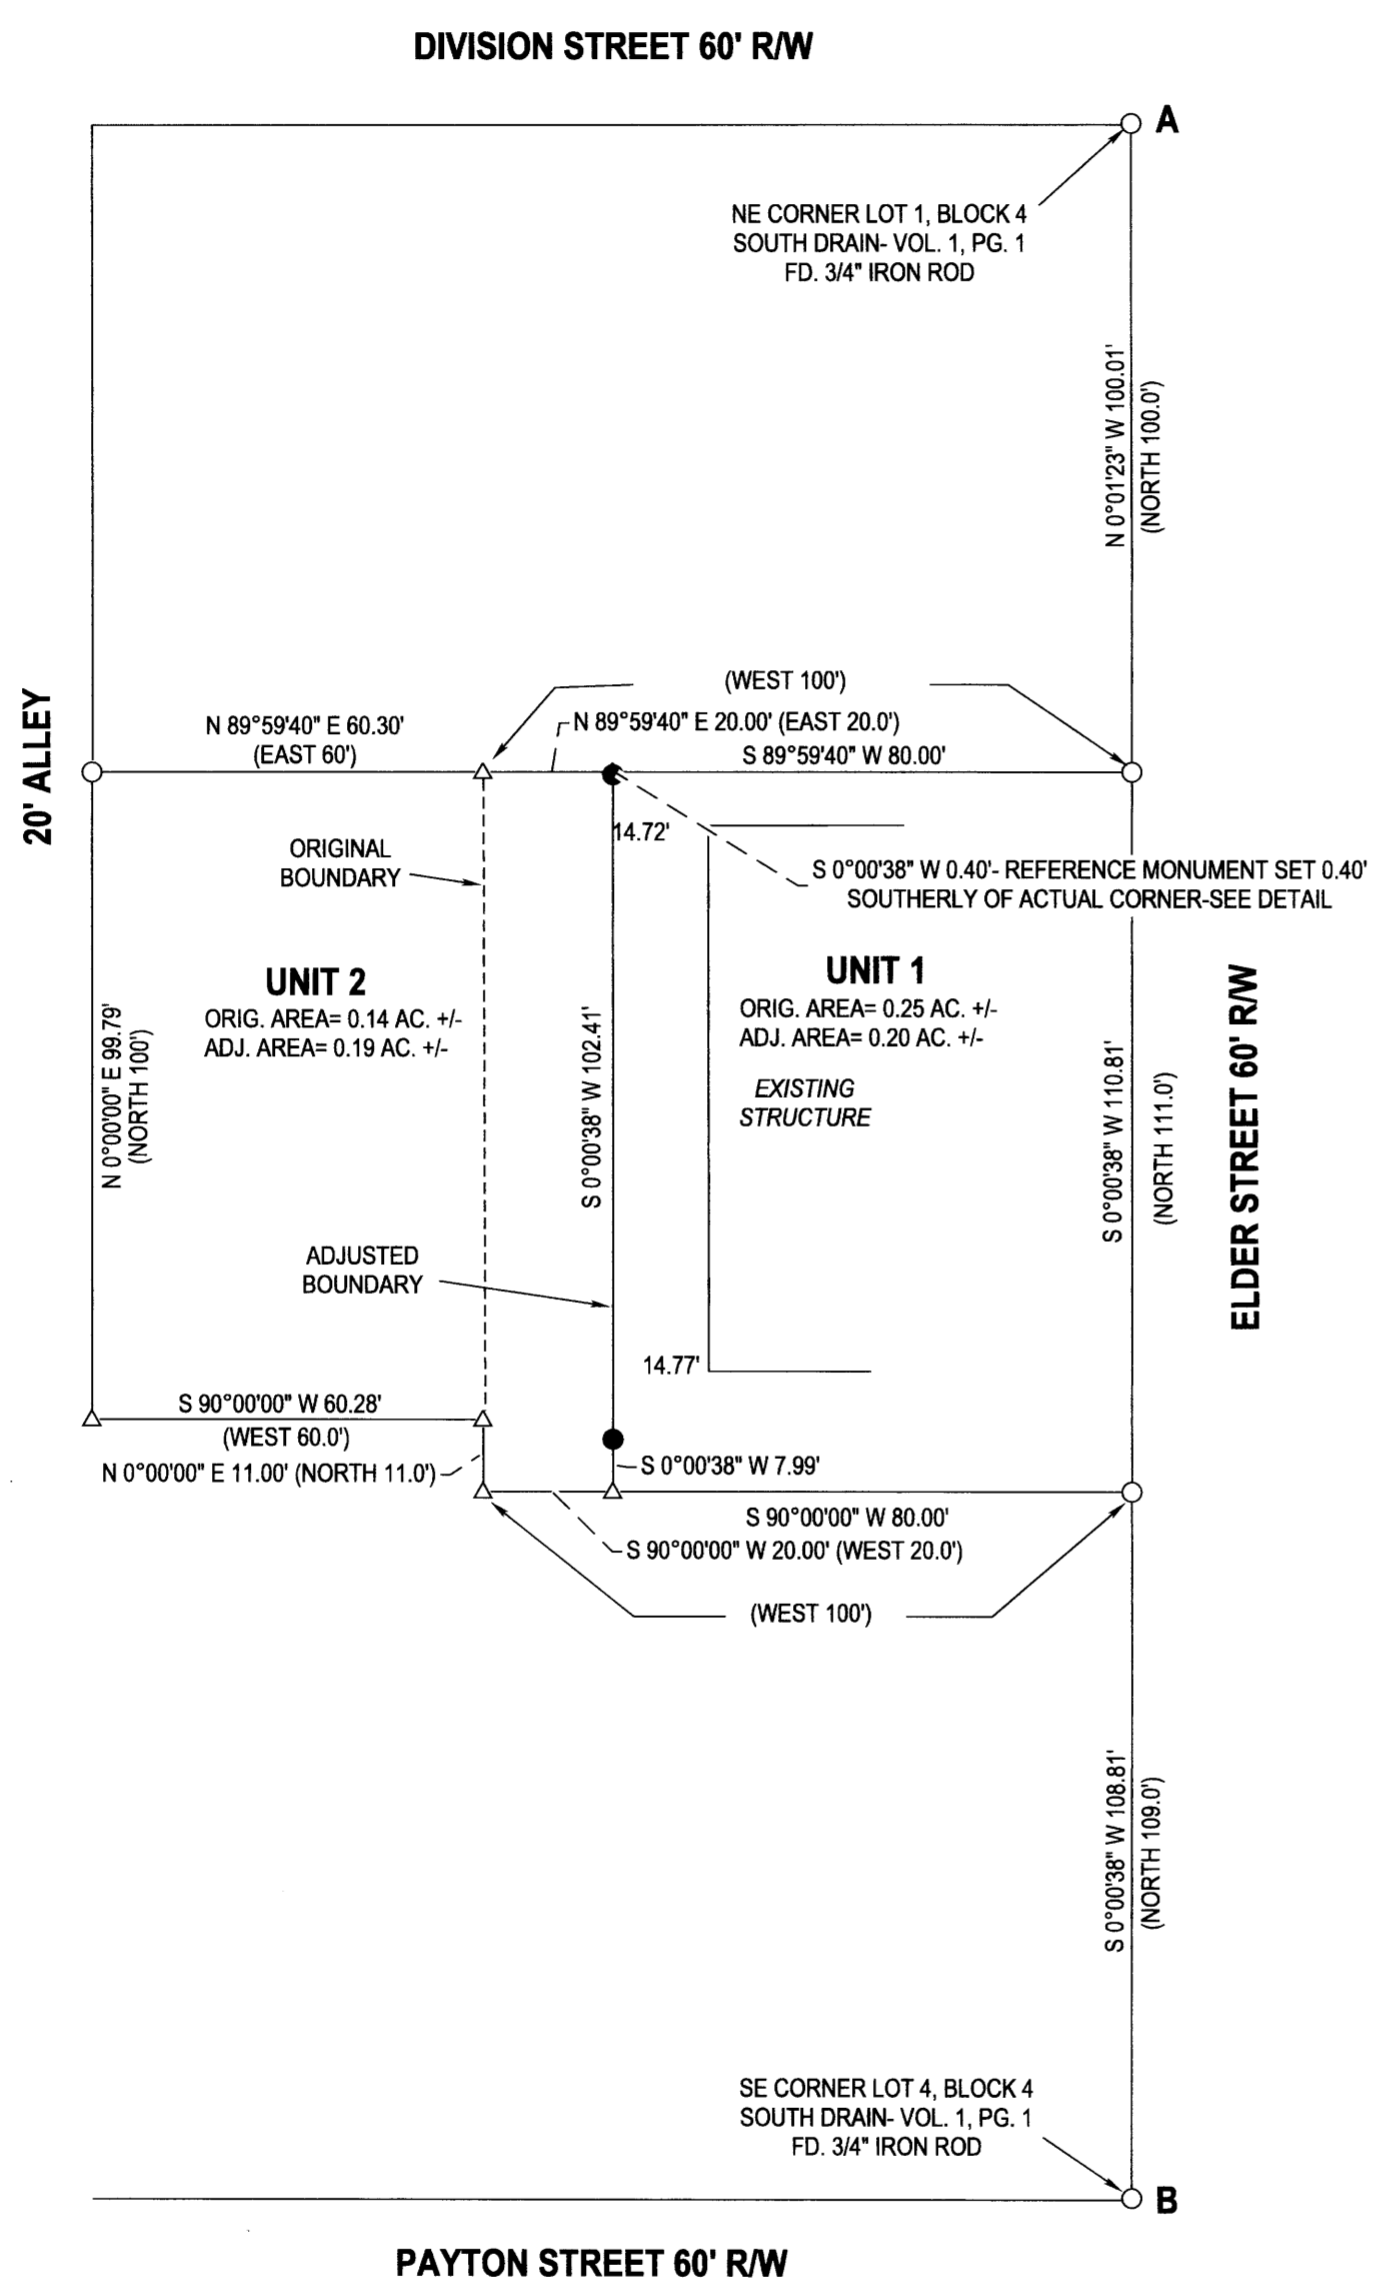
DIVISION STREET 60' R/W

A

NE CORNER LOT 1, BLOCK 4
SOUTH DRAIN- VOL. 1, PG. 1
FD. 3/4" IRON ROD

N 0°01'23" W 100.01'
(NORTH 100.0')

20' ALLEY

(WEST 100')

N 89°59'40" E 60.30'
(EAST 60')

N 89°59'40" E 20.00' (EAST 20.0')

S 89°59'40" W 80.00'

14.72'

ORIGINAL
BOUNDARY

S 0°00'38" W 0.40'- REFERENCE MONUMENT SET 0.40' SOUTHERLY OF ACTUAL CORNER-SEE DETAIL

UNIT 2
ORIG. AREA= 0.14 AC. +/-
ADJ. AREA= 0.19 AC. +/-

UNIT 1
ORIG. AREA= 0.25 AC. +/-
ADJ. AREA= 0.20 AC. +/-

EXISTING
STRUCTURE

N 0°00'00" E 99.79'
(NORTH 100')

S 0°00'38" W 102.41'

S 0°00'38" W 110.81'
(NORTH 111.0')

ELDER STREET 60' R/W

ADJUSTED
BOUNDARY

14.77'

S 90°00'00" W 60.28'
(WEST 60.0')

N 0°00'00" E 11.00' (NORTH 11.0')

S 0°00'38" W 7.99'

S 90°00'00" W 80.00'

S 90°00'00" W 20.00' (WEST 20.0')

(WEST 100')

S 0°00'38" W 108.81'
(NORTH 109.0')

SE CORNER LOT 4, BLOCK 4
SOUTH DRAIN- VOL. 1, PG. 1
FD. 3/4" IRON ROD

B

PAYTON STREET 60' R/W